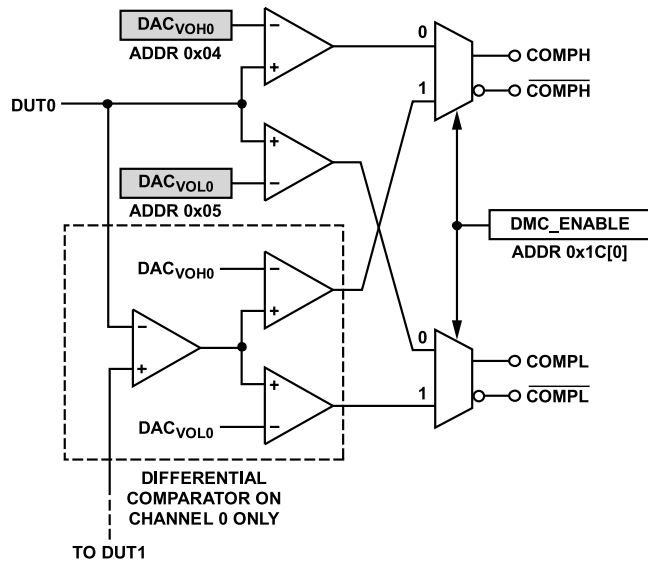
$DAC_{VOH0}$
ADDR 0x04
−
+
0
COMPH
$\overline{COMPH}$
DUT0
1
+
−
$DAC_{VOL0}$
ADDR 0x05
DMC_ENABLE
ADDR 0x1C[0]
$DAC_{VOH0}$
−
+
−
+
0
COMPL
$\overline{COMPL}$
+
−
1
$DAC_{VOL0}$
DIFFERENTIAL COMPARATOR ON CHANNEL 0 ONLY
TO DUT1